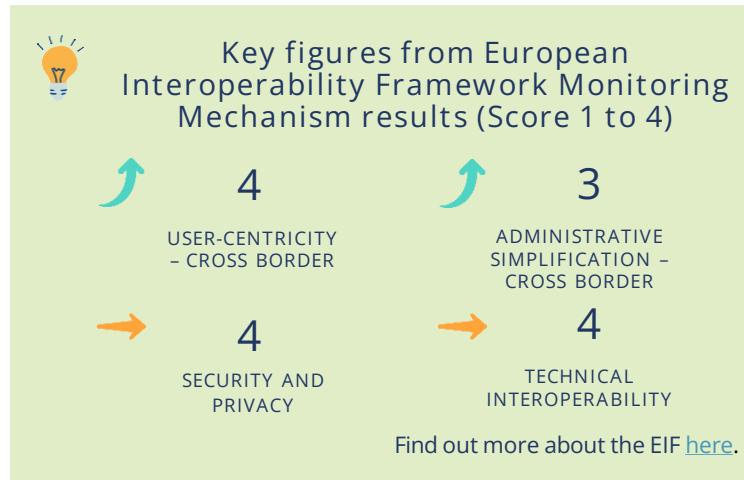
Key figures from European Interoperability Framework Monitoring Mechanism results (Score 1 to 4)

4

USER-CENTRICITY – CROSS BORDER

3

ADMINISTRATIVE SIMPLIFICATION – CROSS BORDER

4

SECURITY AND PRIVACY

4

TECHNICAL INTEROPERABILITY

Find out more about the EIF here.